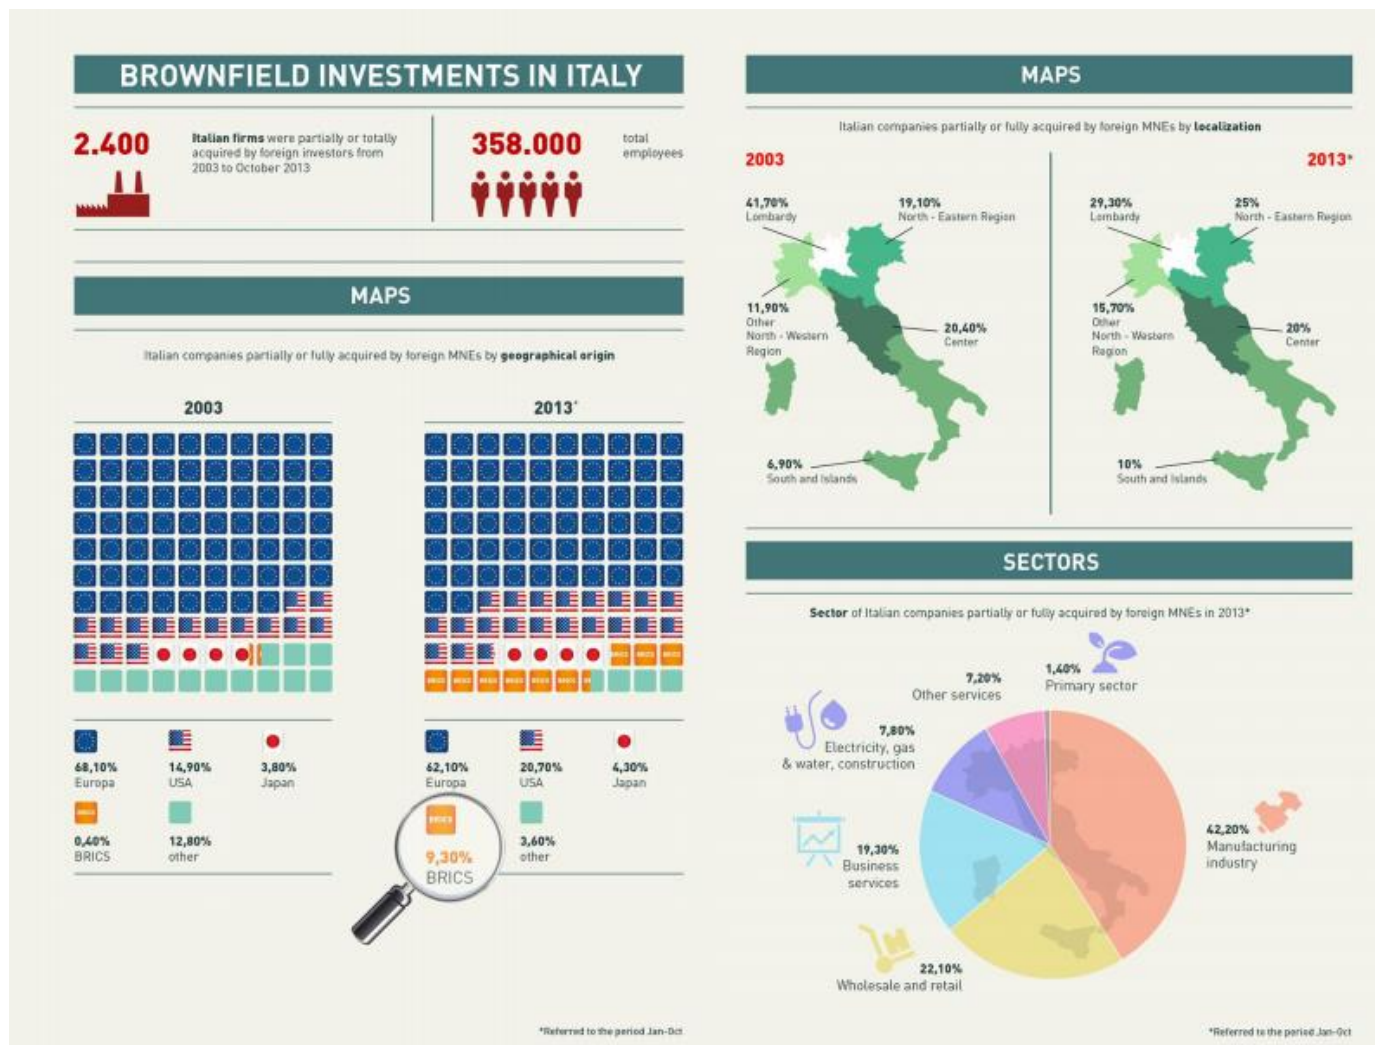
BROWNFIELD INVESTMENTS IN ITALY

2.400

Italian firms were partially or totally acquired by foreign investors from 2003 to October 2013

358.000

total employees

MAPS

Italian companies partially or fully acquired by foreign MNEs by geographical origin

2003

2013*

68,10% Europa

14,90% USA

3,80% Japan

0,40% BRICS

12,80% other

62,10% Europa

20,70% USA

4,30% Japan

9,30% BRICS

3,60% other

*Referred to the period Jan-Oct

MAPS

Italian companies partially or fully acquired by foreign MNEs by localization

2003

2013*

41,70% Lombardy

19,10% North - Eastern Region

11,90% Other North - Western Region

20,40% Center

6,90% South and Islands

29,30% Lombardy

25% North - Eastern Region

15,70% Other North - Western Region

20% Center

10% South and Islands

SECTORS

Sector of Italian companies partially or fully acquired by foreign MNEs in 2013*

7,20% Other services

1,40% Primary sector

7,80% Electricity, gas & water, construction

19,30% Business services

42,20% Manufacturing industry

22,10% Wholesale and retail

*Referred to the period Jan-Oct